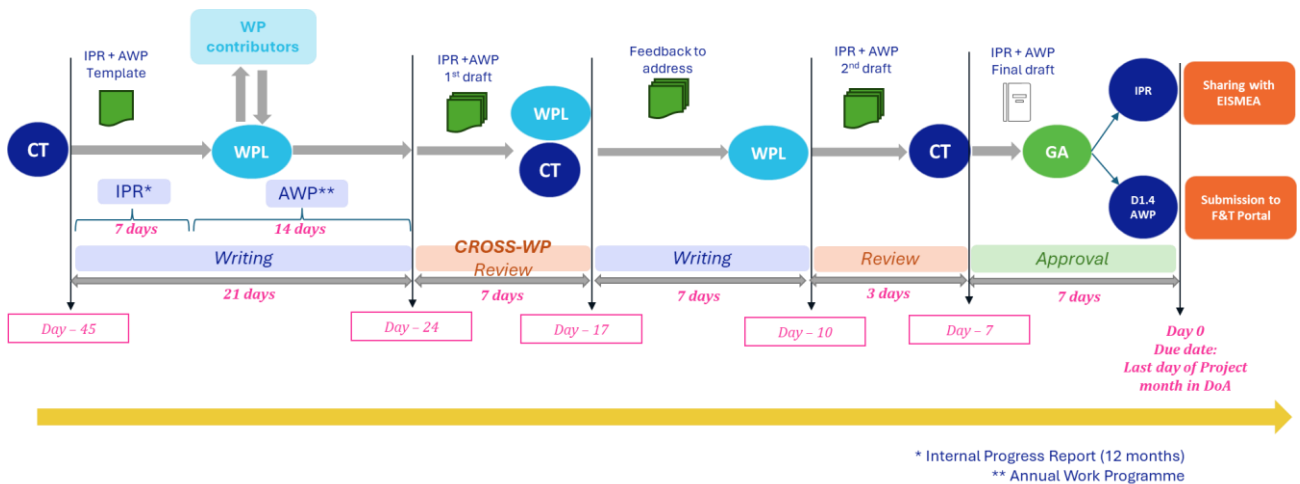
WP contributors

IPR + AWP Template

CT

WPL

IPR*

AWP**

7 days

14 days

Writing

21 days

Day – 45

Day – 24

IPR + AWP $1^{st}$ draft

WPL

CT

CROSS-WP Review

7 days

Day – 17

Feedback to address

WPL

Writing

7 days

Day – 10

IPR + AWP $2^{nd}$ draft

CT

Review

3 days

Day – 7

IPR + AWP Final draft

GA

Approval

7 days

IPR

D1.4 AWP

Sharing with EISMEA

Submission to F&T Portal

Day 0
Due date:
Last day of Project month in DoA

* Internal Progress Report (12 months)
** Annual Work Programme